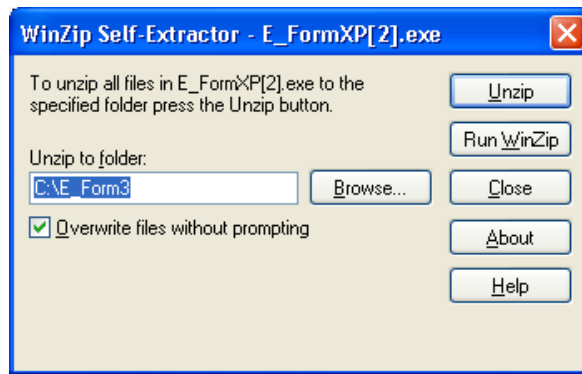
WinZip Self-Extractor - E_FormXP[2].exe

To unzip all files in E_FormXP[2].exe to the specified folder press the Unzip button.

Unzip to folder:

C:\E_Form3

Browse...

Overwrite files without prompting

Unzip

Run WinZip

Close

About

Help